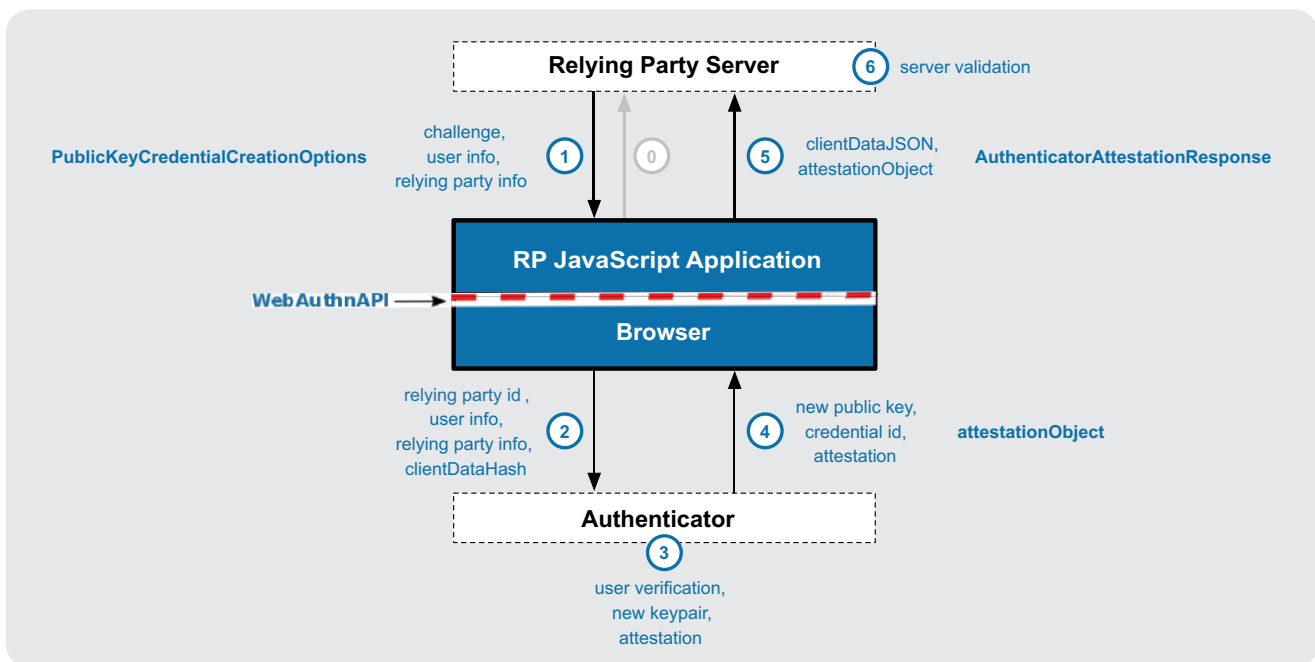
Relying Party Server

6 server validation

PublicKeyCredentialCreationOptions

challenge,
user info,
relying party info

1

0

5

clientDataJSON,
attestationObject

AuthenticatorAttestationResponse

RP JavaScript Application

WebAuthnAPI

Browser

relying party id ,
user info,
relying party info,
clientDataHash

2

4

new public key,
credential id,
attestation

attestationObject

Authenticator

3

user verification,
new keypair,
attestation